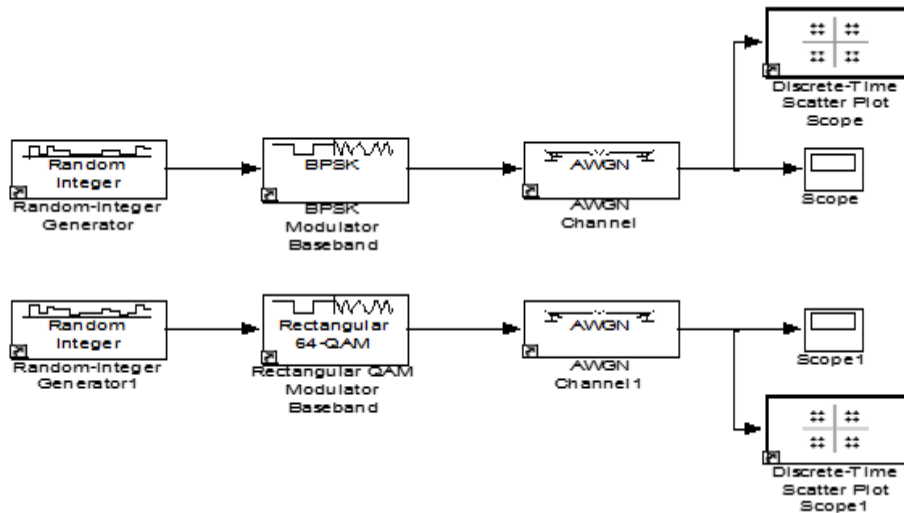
Discrete-Time Scatter Plot Scope

Random Integer
Random-Integer Generator

BPSK
BPSK Modulator Baseband

AWGN
AWGN Channel

Scope

Random Integer
Random-Integer Generator1

Rectangular 64-QAM
Rectangular QAM Modulator Baseband

AWGN
AWGN Channel1

Scope1

Discrete-Time Scatter Plot Scope1